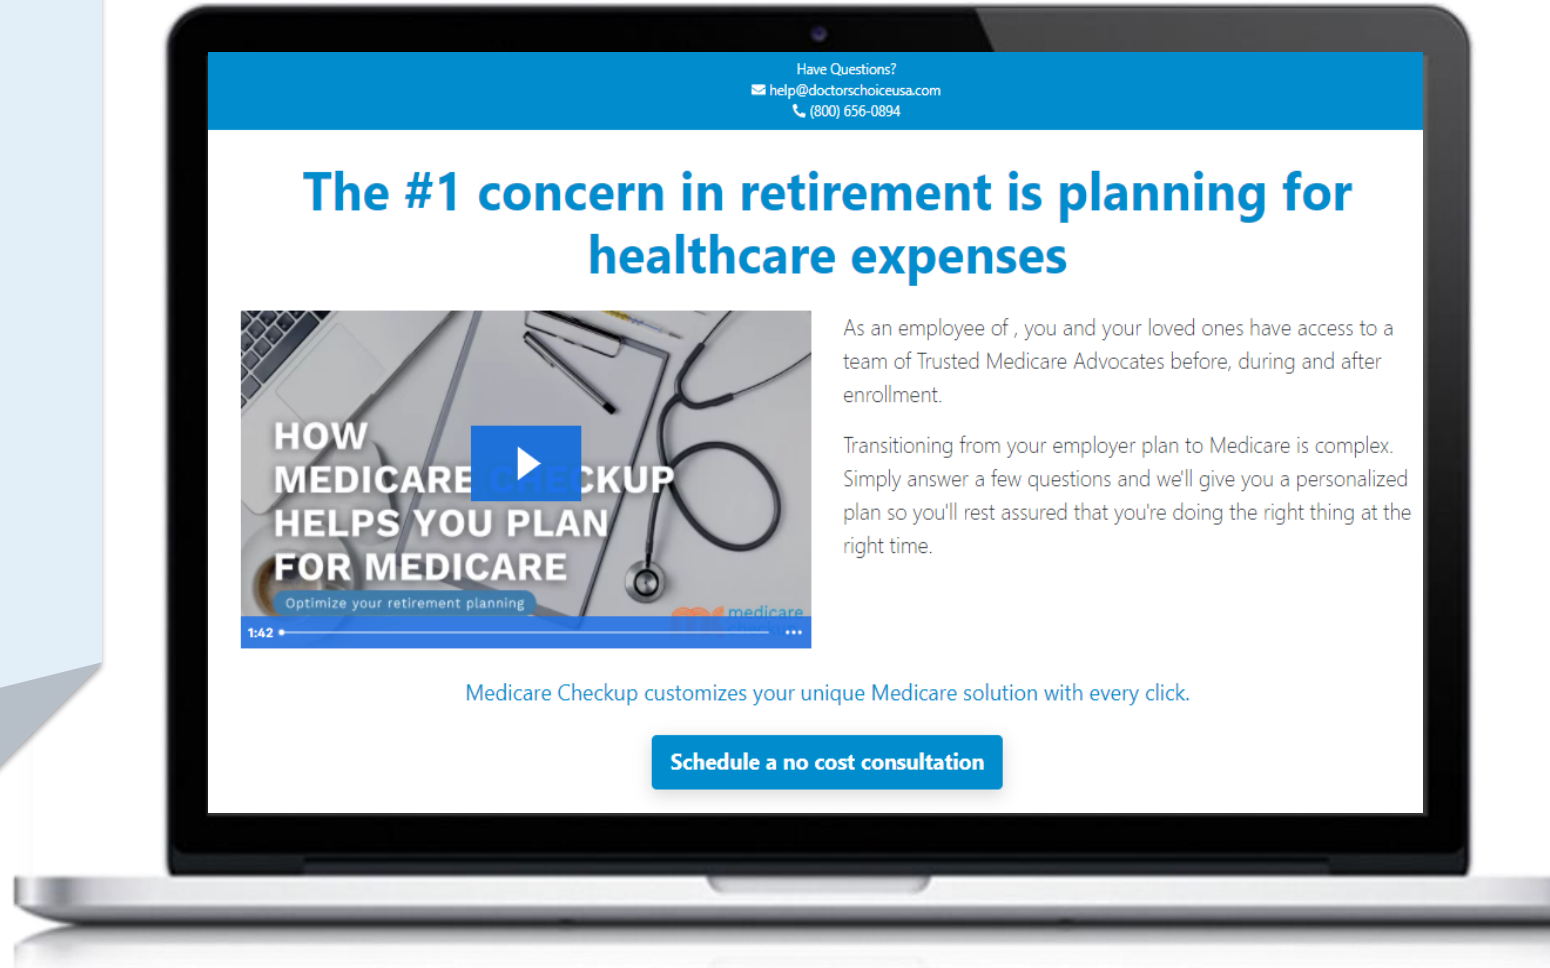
Have Questions?
help@doctorschoiceusa.com
(800) 656-0894

The #1 concern in retirement is planning for healthcare expenses

HOW MEDICARE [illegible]ECKUP HELPS YOU PLAN FOR MEDICARE
Optimize your retirement planning
medicare
1:42

As an employee of , you and your loved ones have access to a team of Trusted Medicare Advocates before, during and after enrollment.

Transitioning from your employer plan to Medicare is complex. Simply answer a few questions and we'll give you a personalized plan so you'll rest assured that you're doing the right thing at the right time.

Medicare Checkup customizes your unique Medicare solution with every click.

Schedule a no cost consultation